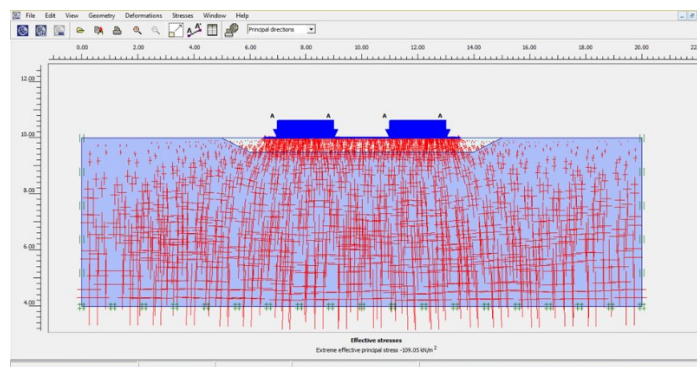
File Edit View Geometry Deformations Stresses Window Help

Principal directions

0.00 2.00 4.00 6.00 8.00 10.00 12.00 14.00 16.00 18.00 20.00 22

12.00

10.00

8.00

6.00

4.00

A A A A

Effective stresses

Extreme effective principal stress -109.05 kN/m$^2$